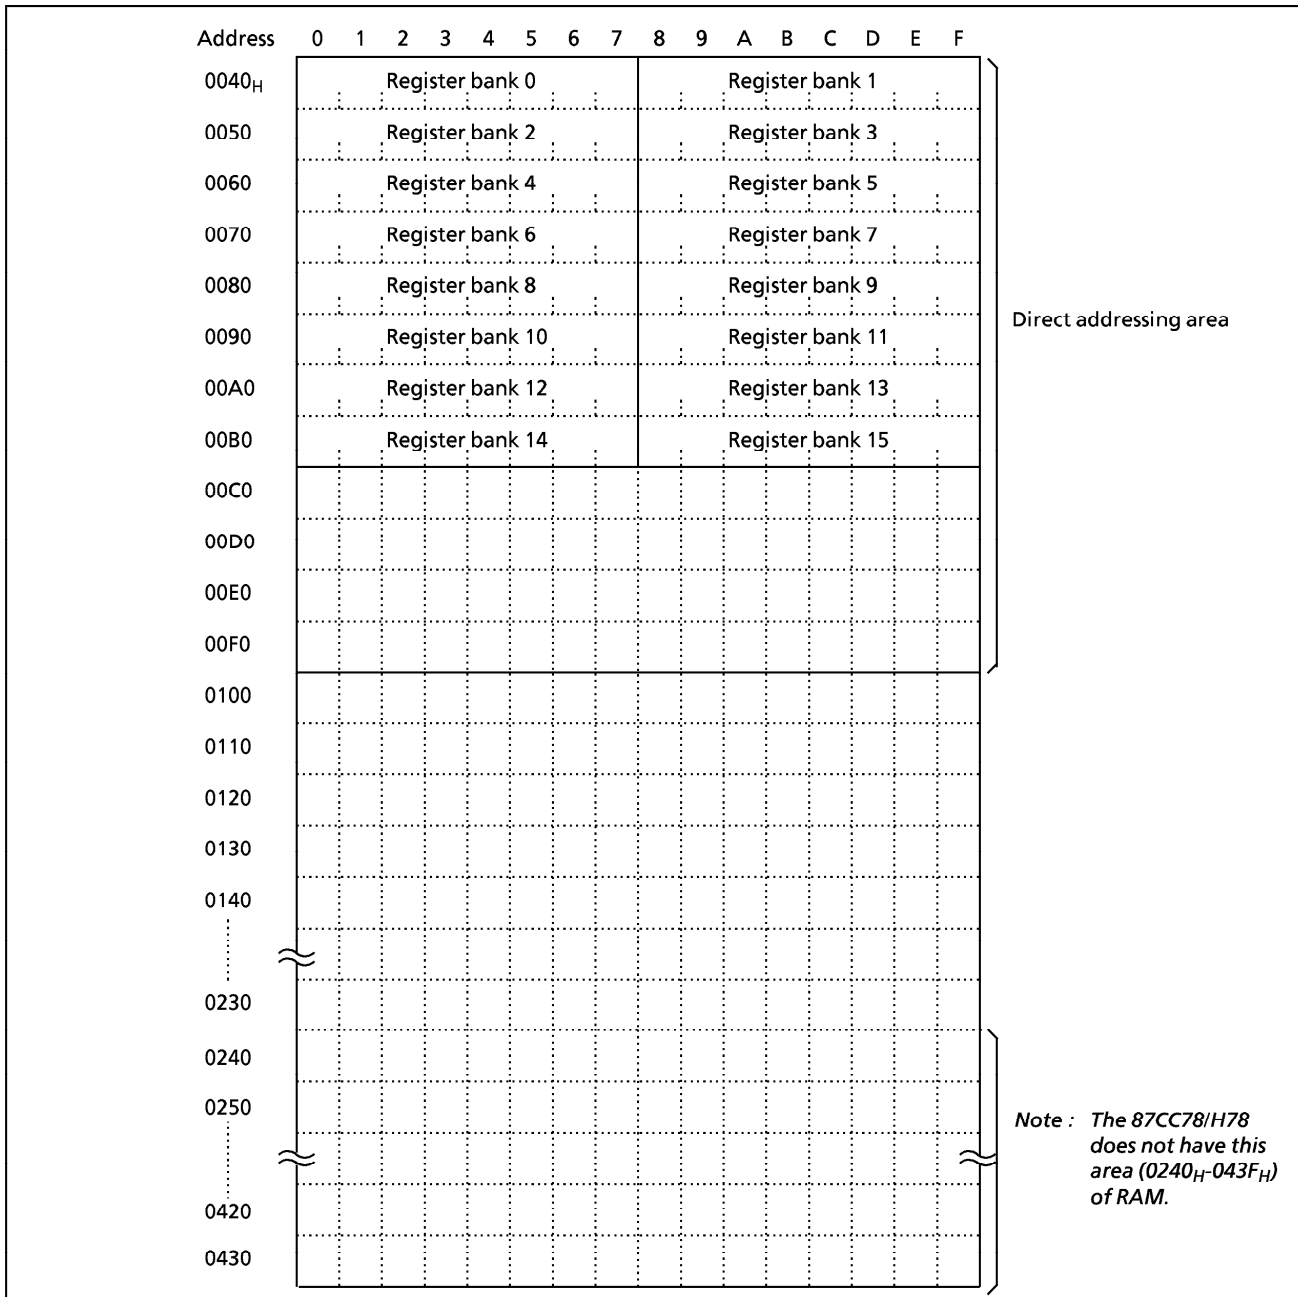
| Address | 0 | 1 | 2 | 3 | 4 | 5 | 6 | 7 | 8 | 9 | A | B | C | D | E | F |
|---|---|---|---|---|---|---|---|---|---|---|---|---|---|---|---|---|
| $0040_H$ | Register bank 0 | | | | | | | | Register bank 1 | | | | | | | |
| 0050 | Register bank 2 | | | | | | | | Register bank 3 | | | | | | | |
| 0060 | Register bank 4 | | | | | | | | Register bank 5 | | | | | | | |
| 0070 | Register bank 6 | | | | | | | | Register bank 7 | | | | | | | |
| 0080 | Register bank 8 | | | | | | | | Register bank 9 | | | | | | | |
| 0090 | Register bank 10 | | | | | | | | Register bank 11 | | | | | | | |
| 00A0 | Register bank 12 | | | | | | | | Register bank 13 | | | | | | | |
| 00B0 | Register bank 14 | | | | | | | | Register bank 15 | | | | | | | |
| 00C0 | | | | | | | | | | | | | | | | |
| 00D0 | | | | | | | | | | | | | | | | |
| 00E0 | | | | | | | | | | | | | | | | |
| 00F0 | | | | | | | | | | | | | | | | |
| 0100 | | | | | | | | | | | | | | | | |
| 0110 | | | | | | | | | | | | | | | | |
| 0120 | | | | | | | | | | | | | | | | |
| 0130 | | | | | | | | | | | | | | | | |
| 0140 | | | | | | | | | | | | | | | | |
| 0230 | | | | | | | | | | | | | | | | |
| 0240 | | | | | | | | | | | | | | | | |
| 0250 | | | | | | | | | | | | | | | | |
| 0420 | | | | | | | | | | | | | | | | |
| 0430 | | | | | | | | | | | | | | | | |

Direct addressing area

Note : The 87CC78/H78 does not have this area ($0240_H$-$043F_H$) of RAM.